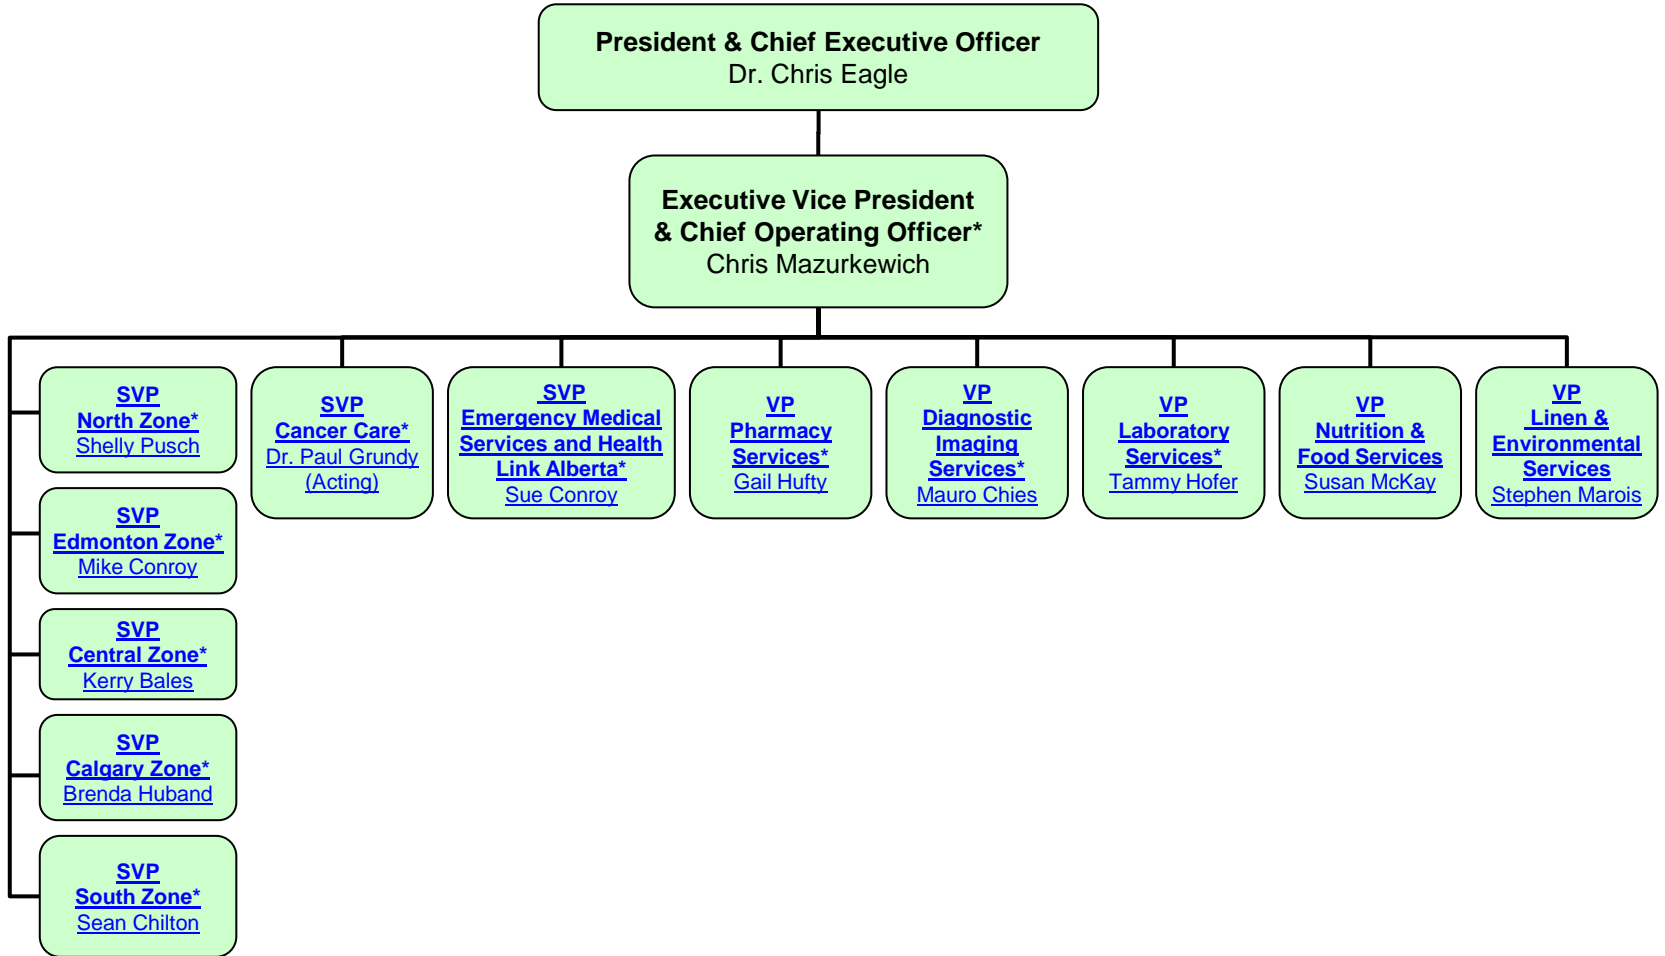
President & Chief Executive Officer
Dr. Chris Eagle

Executive Vice President & Chief Operating Officer*
Chris Mazurkewich

SVP
North Zone*
Shelly Pusch

SVP
Edmonton Zone*
Mike Conroy

SVP
Central Zone*
Kerry Bales

SVP
Calgary Zone*
Brenda Huband

SVP
South Zone*
Sean Chilton

SVP
Cancer Care*
Dr. Paul Grundy (Acting)

SVP
Emergency Medical Services and Health Link Alberta*
Sue Conroy

VP
Pharmacy Services*
Gail Hufty

VP
Diagnostic Imaging Services*
Mauro Chies

VP
Laboratory Services*
Tammy Hofer

VP
Nutrition & Food Services
Susan McKay

VP
Linen & Environmental Services
Stephen Marois